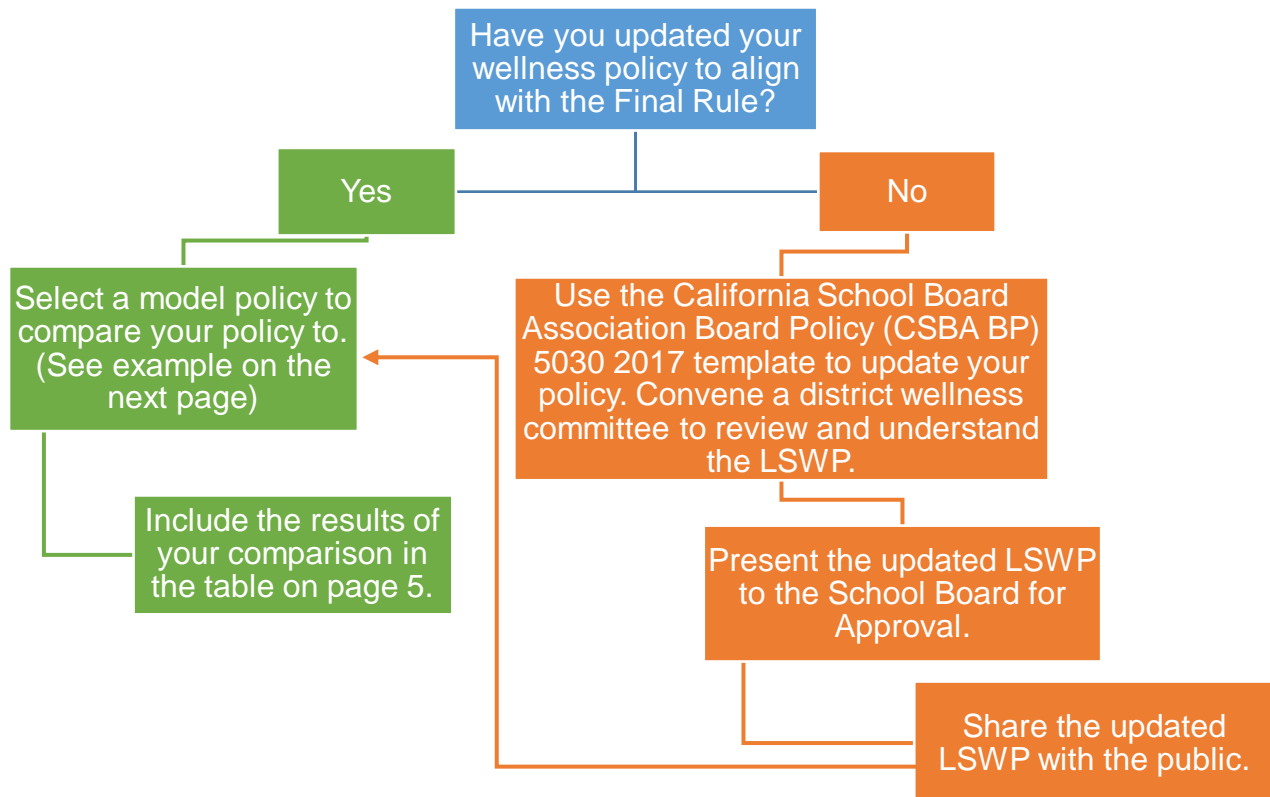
Have you updated your wellness policy to align with the Final Rule?

Yes

No

Select a model policy to compare your policy to. (See example on the next page)

Include the results of your comparison in the table on page 5.

Use the California School Board Association Board Policy (CSBA BP) 5030 2017 template to update your policy. Convene a district wellness committee to review and understand the LSWP.

Present the updated LSWP to the School Board for Approval.

Share the updated LSWP with the public.